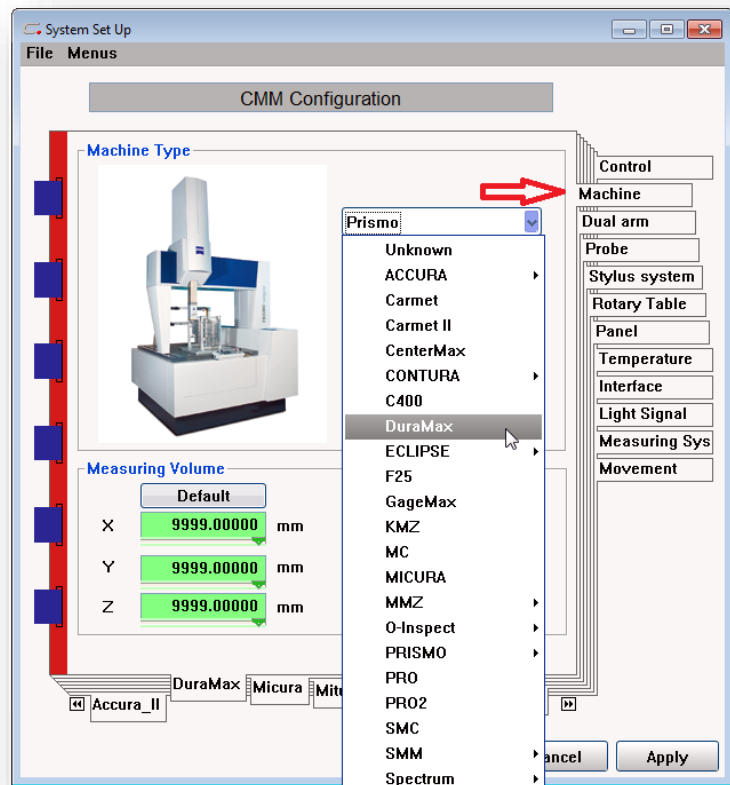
System Set Up

File Menus

CMM Configuration

Machine Type

Prismo

Unknown
ACCURA
Carmet
Carmet II
CenterMax
CONTURA
C400
DuraMax
ECLIPSE
F25
GageMax
KMZ
MC
MICURA
MMZ
O-Inspect
PRISMO
PRO
PRO2
SMC
SMM
Spectrum

Control
Machine
Dual arm
Probe
Stylus system
Rotary Table
Panel
Temperature
Interface
Light Signal
Measuring Sys
Movement

Measuring Volume

Default

X 9999.00000 mm

Y 9999.00000 mm

Z 9999.00000 mm

Accura_II
DuraMax
Micura
Mitu

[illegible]ancel
Apply